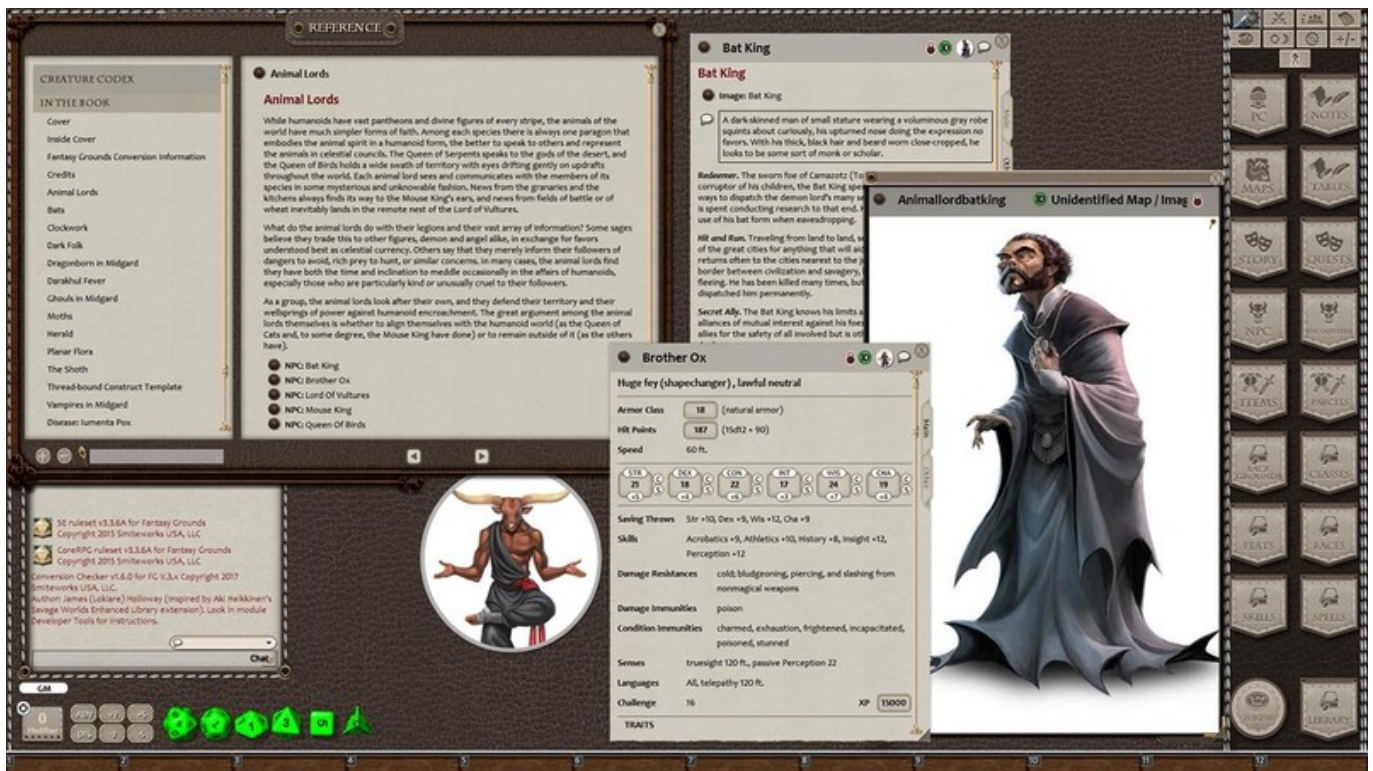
REFERENCE

CREATURE CODEX
IN THE BOOK
Cover
Inside Cover
Fantasy Grounds Conversion Information
Credits
Animal Lords
Bats
Clockwork
Dark Folk
Dragonborn in Midgard
Darakhul Fever
Ghouls in Midgard
Moths
Herald
Planar Flora
The Shoth
Thread-bound Construct Template
Vampires in Midgard
Disease: Iumenta Pox

Animal Lords

Animal Lords

While humanoids have vast pantheons and divine figures of every stripe, the animals of the world have much simpler forms of faith. Among each species there is always one paragon that embodies the animal spirit in a humanoid form, the better to speak to others and represent the animals in celestial councils. The Queen of Serpents speaks to the gods of the desert, and the Queen of Birds holds a wide swath of territory with eyes drifting gently on updrafts throughout the world. Each animal lord sees and communicates with the members of its species in some mysterious and unknowable fashion. News from the granaries and the kitchens always finds its way to the Mouse King's ears, and news from fields of battle or of wheat inevitably lands in the remote nest of the Lord of Vultures.

What do the animal lords do with their legions and their vast array of information? Some sages believe they trade this to other figures, demon and angel alike, in exchange for favors understood best as celestial currency. Others say that they merely inform their followers of dangers to avoid, rich prey to hunt, or similar concerns. In many cases, the animal lords find they have both the time and inclination to meddle occasionally in the affairs of humanoids, especially those who are particularly kind or unusually cruel to their followers.

As a group, the animal lords look after their own, and they defend their territory and their wellsprings of power against humanoid encroachment. The great argument among the animal lords themselves is whether to align themselves with the humanoid world (as the Queen of Cats and, to some degree, the Mouse King have done) or to remain outside of it (as the others have).

NPC: Bat King
NPC: Brother Ox
NPC: Lord Of Vultures
NPC: Mouse King
NPC: Queen Of Birds

5E ruleset v3.3.6A for Fantasy Grounds
Copyright 2015 Smiteworks USA, LLC
CoreRPG ruleset v3.3.6A for Fantasy Grounds
Copyright 2015 Smiteworks USA, LLC
Conversion Checker v1.6.0 for FG V3.x Copyright 2017 Smiteworks USA, LLC.
Author James (Lokiare) Holloway (inspired by Aki Heikkinen's Savage Worlds Enhanced Library extension). Look in module Developer Tools for instructions.
Chat
GM
0

Bat King
Bat King
Image: Bat King
A dark-skinned man of small stature wearing a voluminous gray robe squints about curiously, his upturned nose doing the expression no favors. With his thick, black hair and beard worn close-cropped, he looks to be some sort of monk or scholar.

Redeemer. The sworn foe of Camazotz (To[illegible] corruptor of his children, the Bat King spe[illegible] ways to dispatch the demon lord's many se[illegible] is spent conducting research to that end. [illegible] use of his bat form when eavesdropping.

Hit and Run. Traveling from land to land, s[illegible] of the great cities for anything that will aid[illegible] returns often to the cities nearest to the j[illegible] border between civilization and savagery, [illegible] fleeing. He has been killed many times, bu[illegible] dispatched him permanently.

Secret Ally. The Bat King knows his limits a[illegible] alliances of mutual interest against his foes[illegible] allies for the safety of all involved but is ot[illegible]

Animallordbatking
Unidentified Map / Imag

Brother Ox
Huge fey (shapechanger) , lawful neutral
Armor Class 18 (natural armor)
Hit Points 187 (15d12 + 90)
Speed 60 ft.
| STR | DEX | CON | INT | WIS | CHA |
|---|---|---|---|---|---|
| 21 | 18 | 22 | 17 | 24 | 19 |
| +5 | +4 | +6 | +3 | +7 | +4 |
Saving Throws Str +10, Dex +9, Wis +12, Cha +9
Skills Acrobatics +9, Athletics +10, History +8, Insight +12, Perception +12
Damage Resistances cold; bludgeoning, piercing, and slashing from nonmagical weapons
Damage Immunities poison
Condition Immunities charmed, exhaustion, frightened, incapacitated, poisoned, stunned
Senses truesight 120 ft., passive Perception 22
Languages All, telepathy 120 ft.
Challenge 16 XP 15000
TRAITS
Main
Other

PC
NOTES
MAPS
TABLES
STORY
QUESTS
NPC
ENCOUNTERS
ITEMS
PARCELS
BACKGROUNDS
CLASSES
FEATS
RACES
SKILLS
SPELLS
LIBRARY
+/-